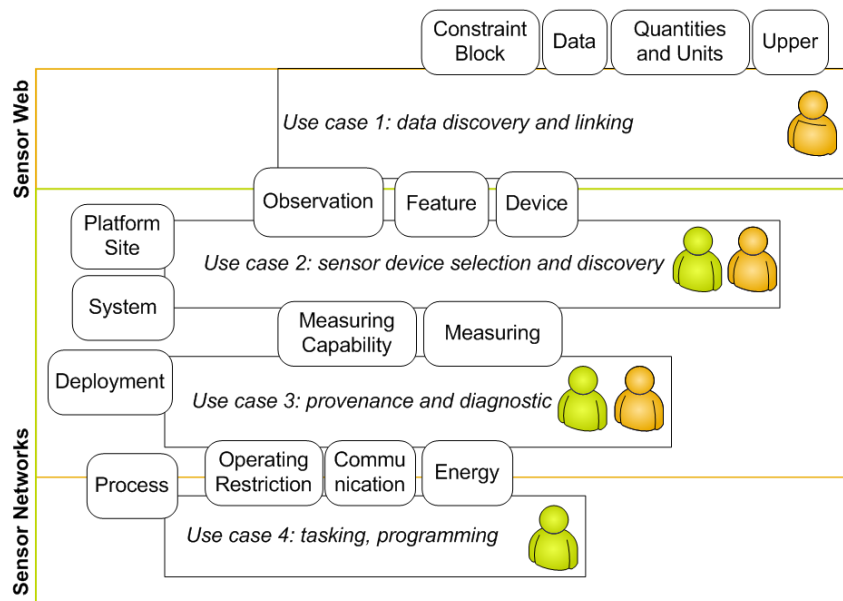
Constraint Block

Data

Quantities and Units

Upper

Sensor Web

Use case 1: data discovery and linking

Observation

Feature

Device

Platform Site

Use case 2: sensor device selection and discovery

System

Measuring Capability

Measuring

Deployment

Use case 3: provenance and diagnostic

Process

Operating Restriction

Commu nication

Energy

Use case 4: tasking, programming

Sensor Networks